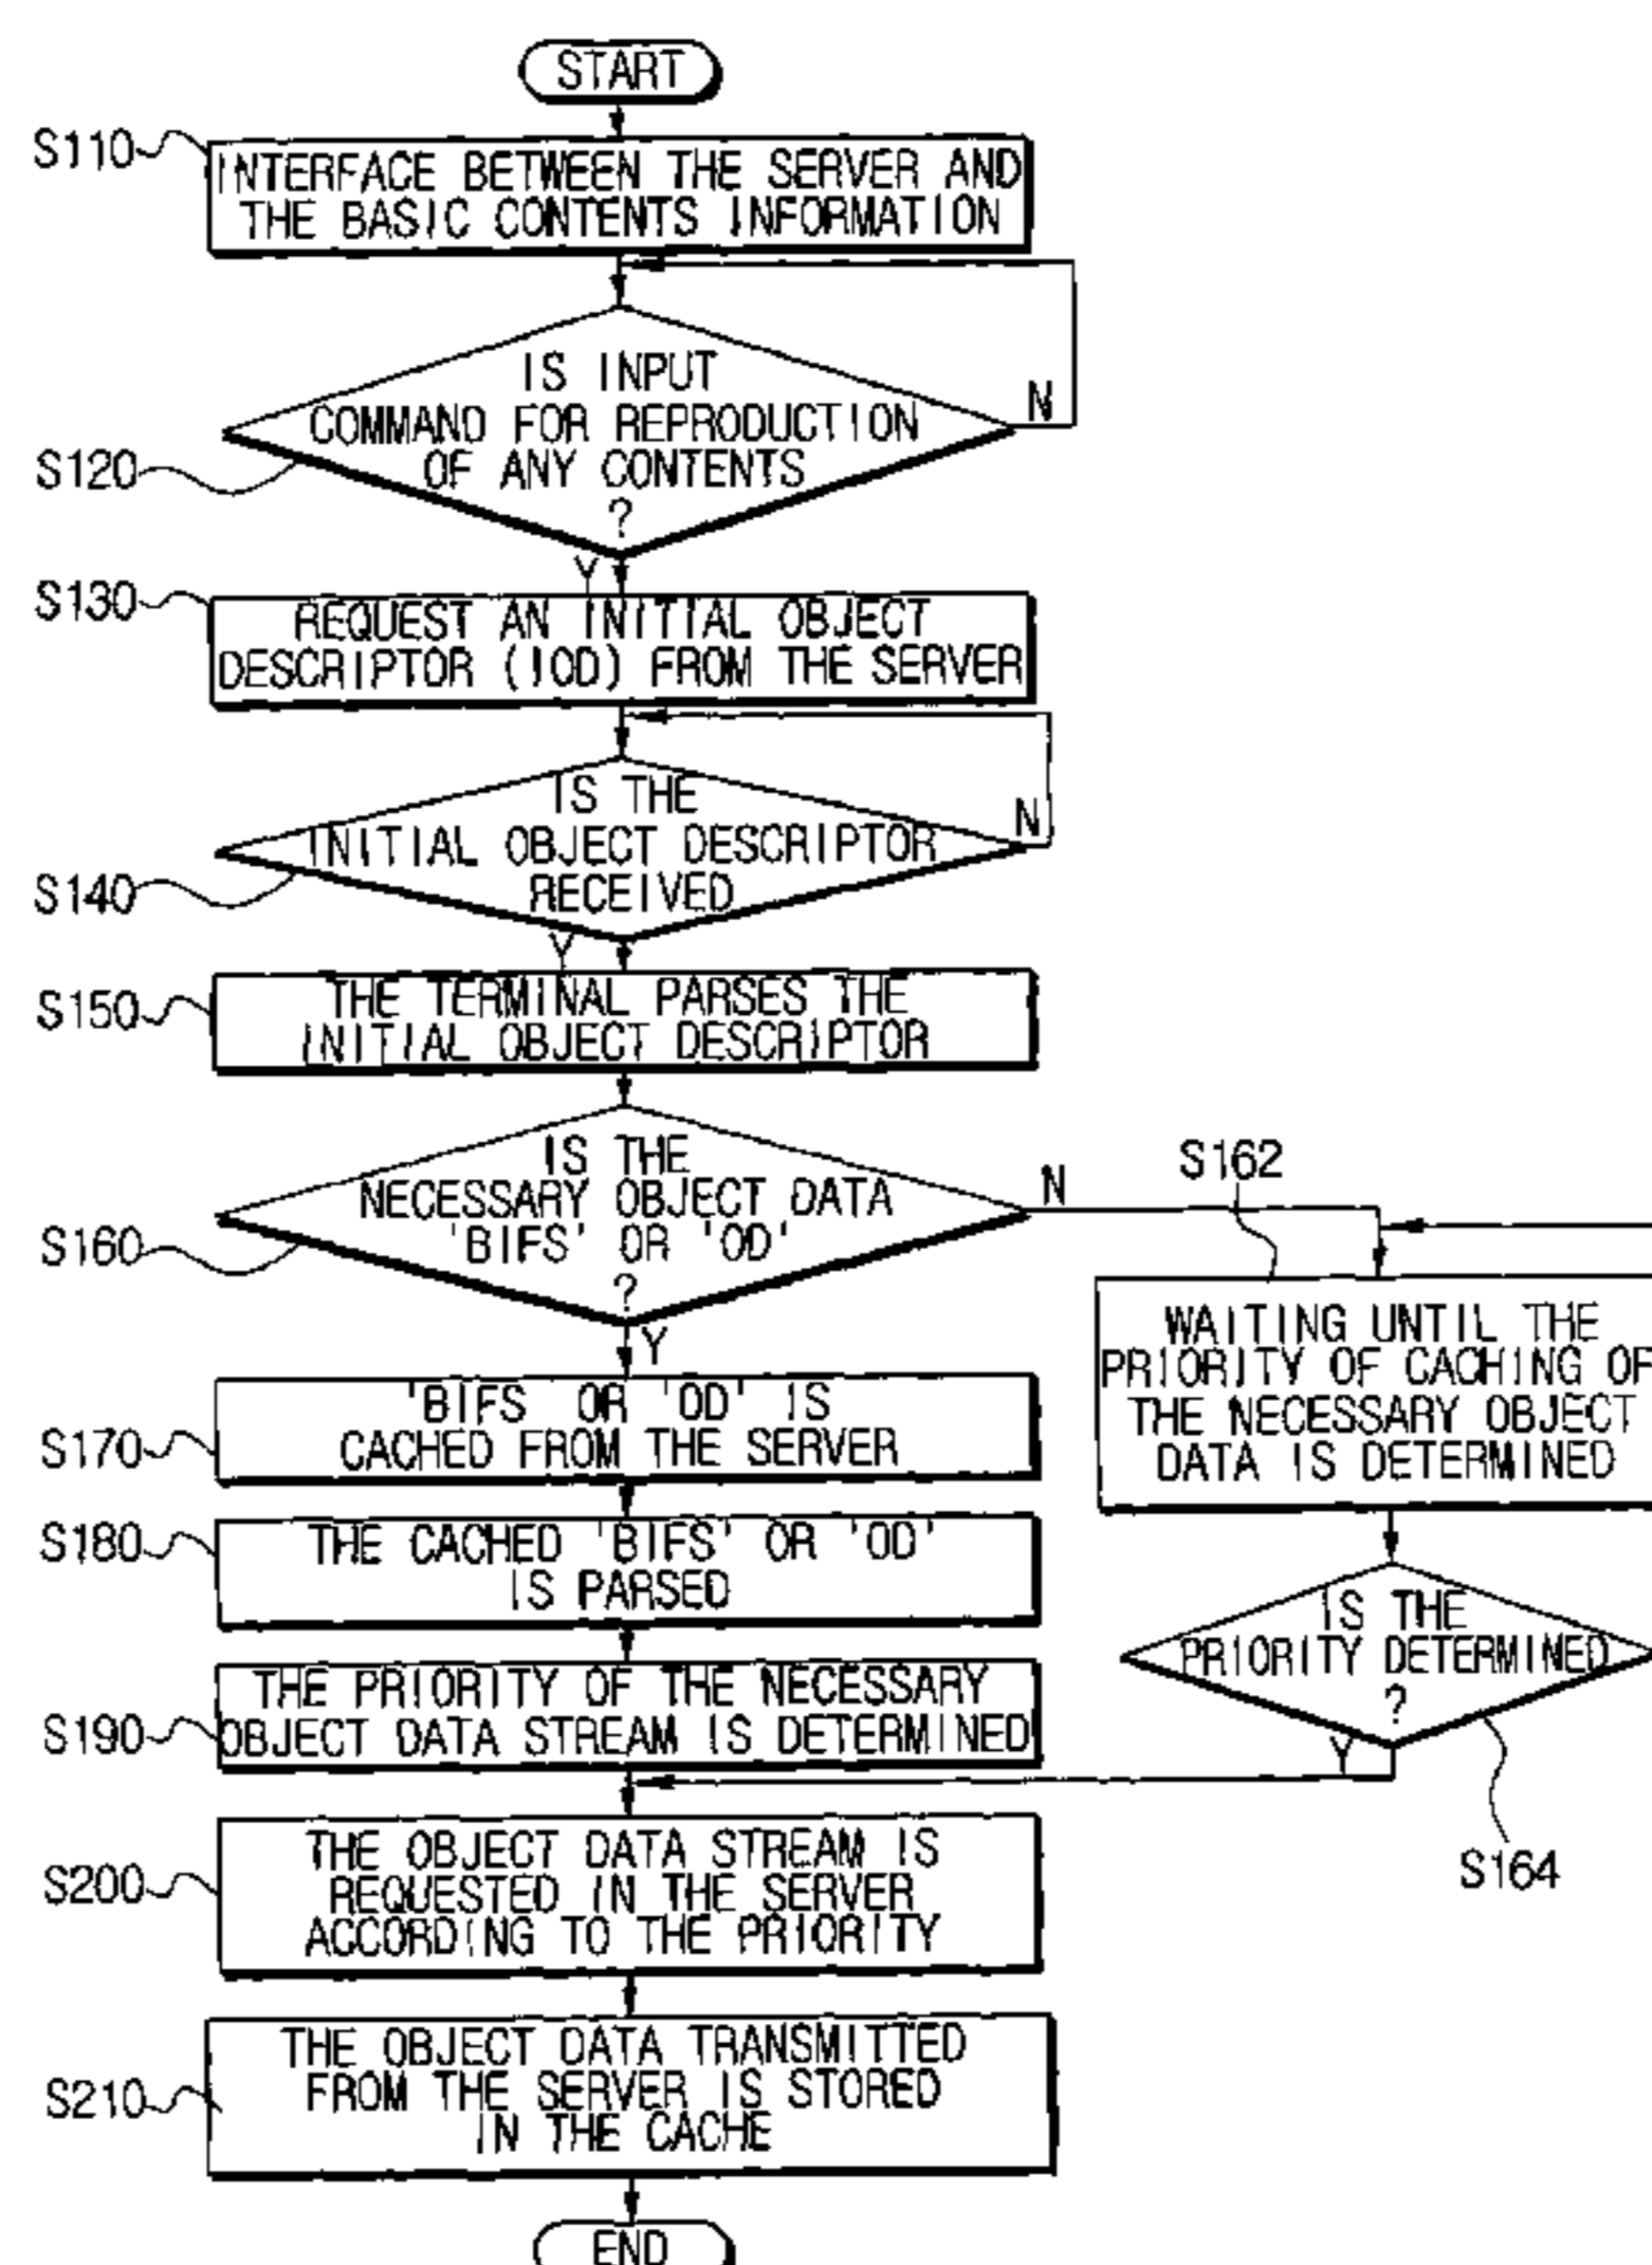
START

S110 INTERFACE BETWEEN THE SERVER AND THE BASIC CONTENTS INFORMATION

S120 IS INPUT COMMAND FOR REPRODUCTION OF ANY CONTENTS ?

N

Y

S130 REQUEST AN INITIAL OBJECT DESCRIPTOR (IOD) FROM THE SERVER

S140 IS THE INITIAL OBJECT DESCRIPTOR RECEIVED

N

Y

S150 THE TERMINAL PARSES THE INITIAL OBJECT DESCRIPTOR

S160 IS THE NECESSARY OBJECT DATA 'BIFS' OR 'OD' ?

N

S162

WAITING UNTIL THE PRIORITY OF CACHING OF THE NECESSARY OBJECT DATA IS DETERMINED

IS THE PRIORITY DETERMINED ?

Y

S164

Y

S170 'BIFS' OR 'OD' IS CACHED FROM THE SERVER

S180 THE CACHED 'BIFS' OR 'OD' IS PARSED

S190 THE PRIORITY OF THE NECESSARY OBJECT DATA STREAM IS DETERMINED

S200 THE OBJECT DATA STREAM IS REQUESTED IN THE SERVER ACCORDING TO THE PRIORITY

S210 THE OBJECT DATA TRANSMITTED FROM THE SERVER IS STORED IN THE CACHE

END